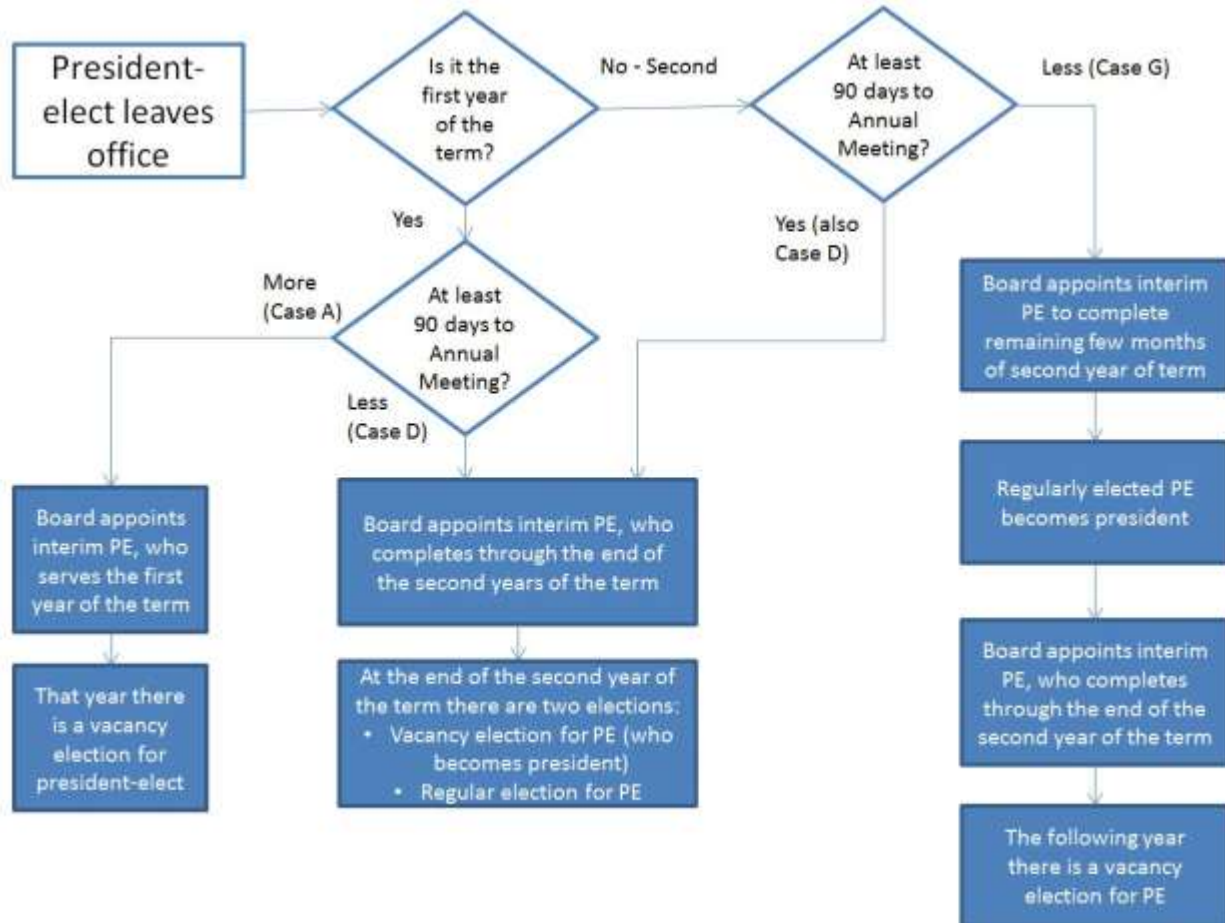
President-elect leaves office

Is it the first year of the term?

No - Second

At least 90 days to Annual Meeting?

Less (Case G)

Yes

Yes (also Case D)

More (Case A)

At least 90 days to Annual Meeting?

Less (Case D)

Board appoints interim PE to complete remaining few months of second year of term

Regularly elected PE becomes president

Board appoints interim PE, who completes through the end of the second year of the term

The following year there is a vacancy election for PE

Board appoints interim PE, who serves the first year of the term

That year there is a vacancy election for president-elect

Board appoints interim PE, who completes through the end of the second years of the term

At the end of the second year of the term there are two elections:
• Vacancy election for PE (who becomes president)
• Regular election for PE